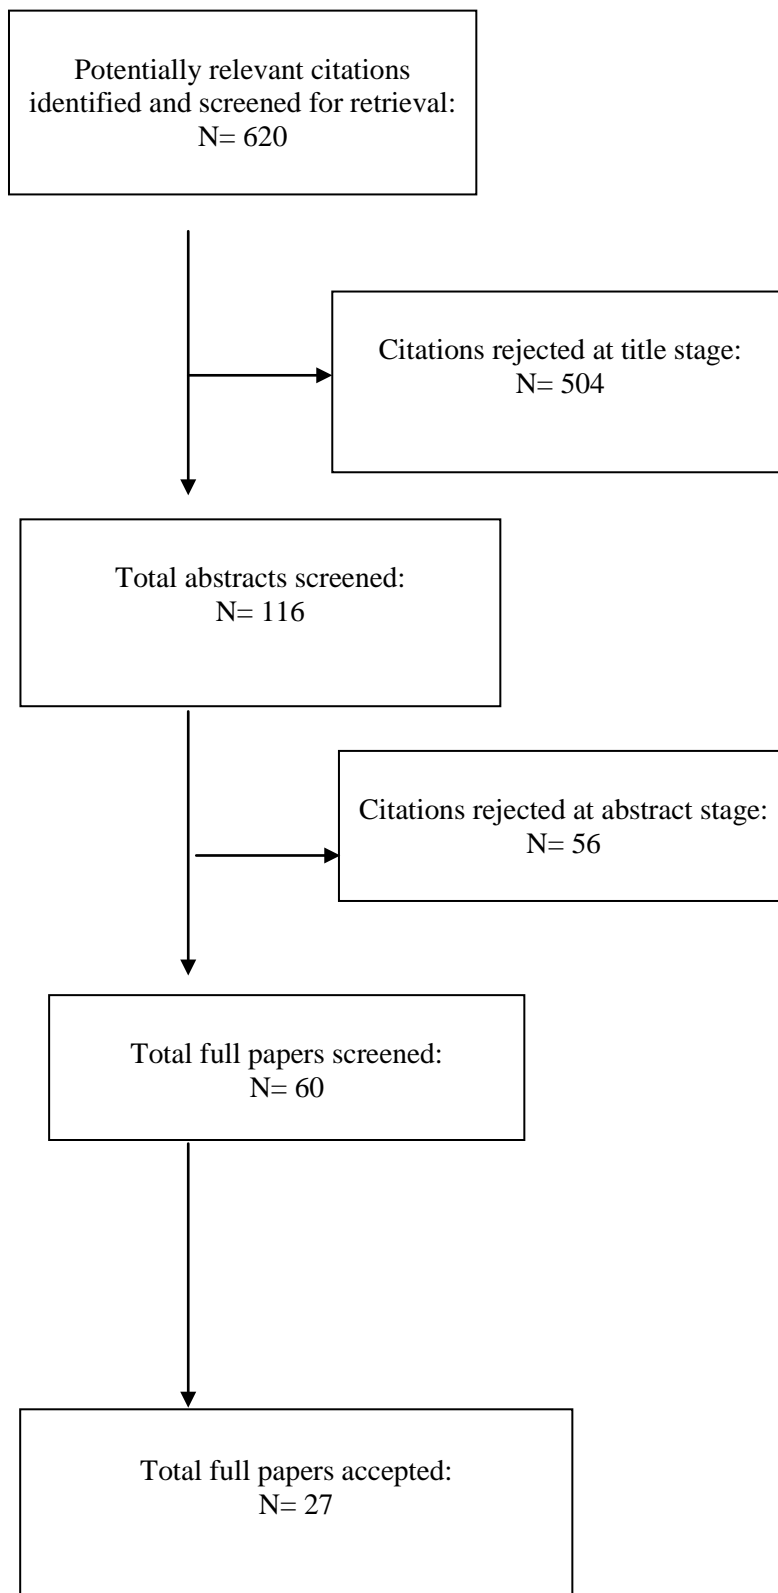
Potentially relevant citations identified and screened for retrieval:
N= 620

Citations rejected at title stage:
N= 504

Total abstracts screened:
N= 116

Citations rejected at abstract stage:
N= 56

Total full papers screened:
N= 60

Total full papers accepted:
N= 27